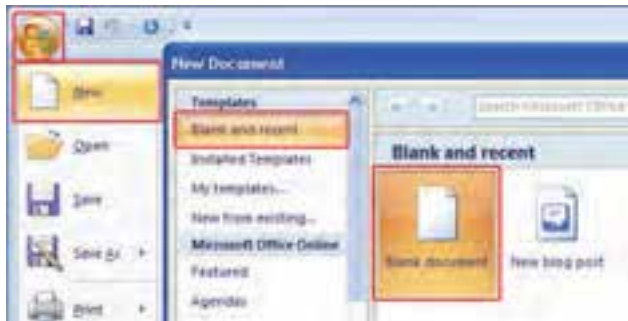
New Document

New

Open

Save

Save As

Print

Templates

Blank and recent

Installed Templates

My templates...

New from existing...

Microsoft Office Online

Featured

Agendas

Search Microsoft Office

Blank and recent

Blank document

New blog post